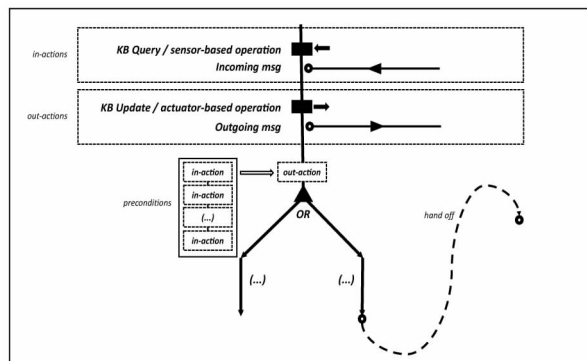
in-actions

KB Query / sensor-based operation

Incoming msg

out-actions

KB Update / actuator-based operation

Outgoing msg

preconditions

in-action

in-action

(...)

in-action

out-action

OR

hand off

(...)

(...)